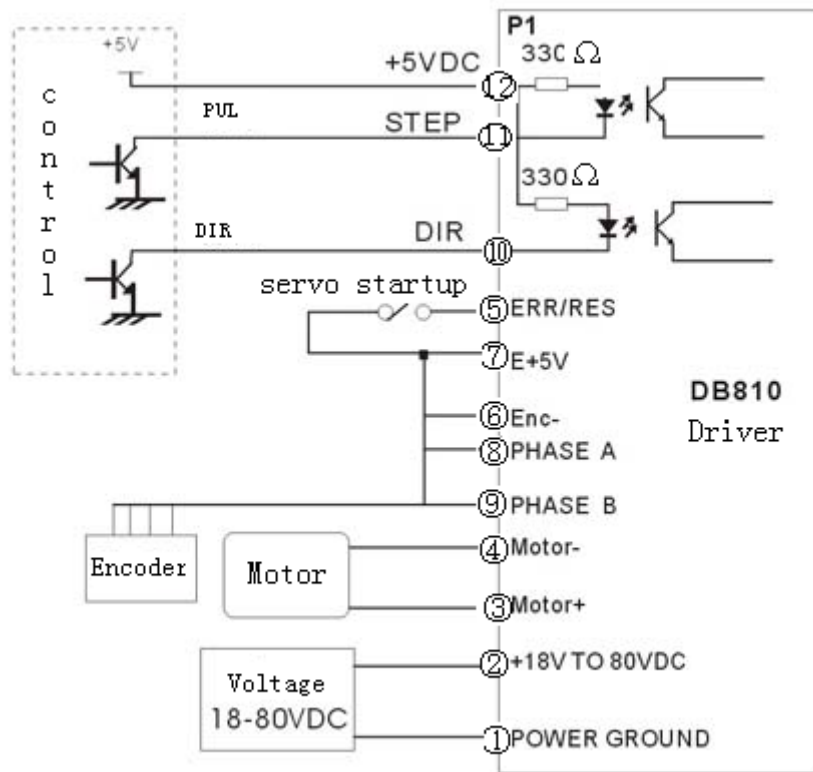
+5V

control

PUL

DIR

P1

+5VDC ⑫ 330 Ω

STEP ⑪

330 Ω

DIR ⑩

servo startup

⑤ERR/RES

⑦E+5V

⑥Enc-

⑧PHASE A

⑨PHASE B

DB810
Driver

Encoder

Motor

④Motor-

③Motor+

Voltage
18-80VDC

②+18V TO 80VDC

①POWER GROUND